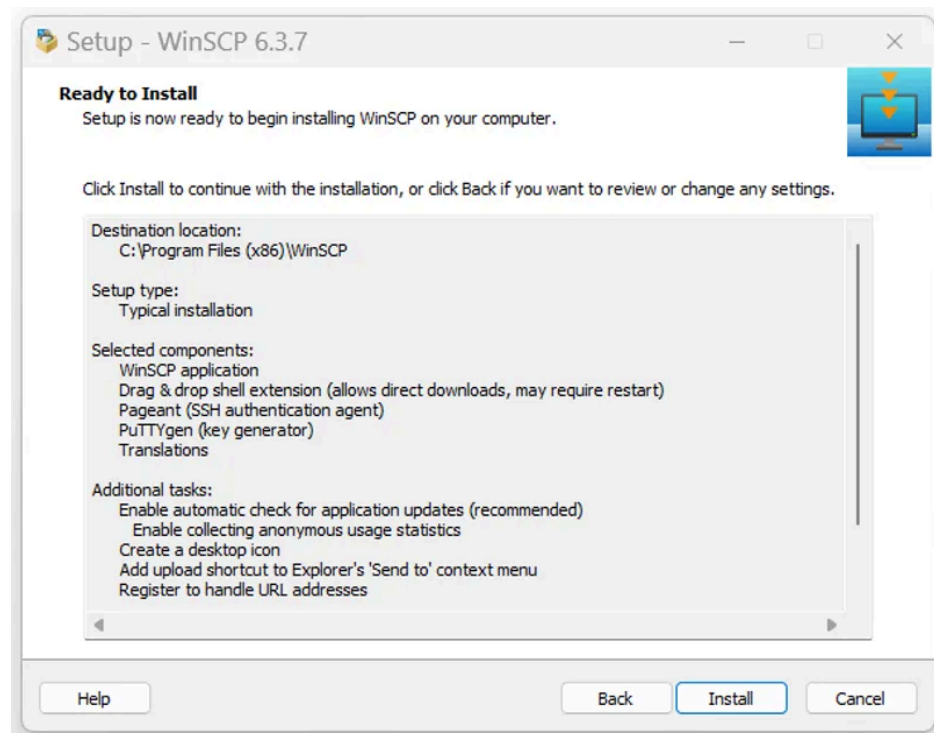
Setup - WinSCP 6.3.7

Ready to Install
Setup is now ready to begin installing WinSCP on your computer.

Click Install to continue with the installation, or click Back if you want to review or change any settings.

Destination location:
C:\Program Files (x86)\WinSCP

Setup type:
Typical installation

Selected components:
WinSCP application
Drag & drop shell extension (allows direct downloads, may require restart)
Pageant (SSH authentication agent)
PuTTYgen (key generator)
Translations

Additional tasks:
Enable automatic check for application updates (recommended)
Enable collecting anonymous usage statistics
Create a desktop icon
Add upload shortcut to Explorer's 'Send to' context menu
Register to handle URL addresses

Help

Back

Install

Cancel